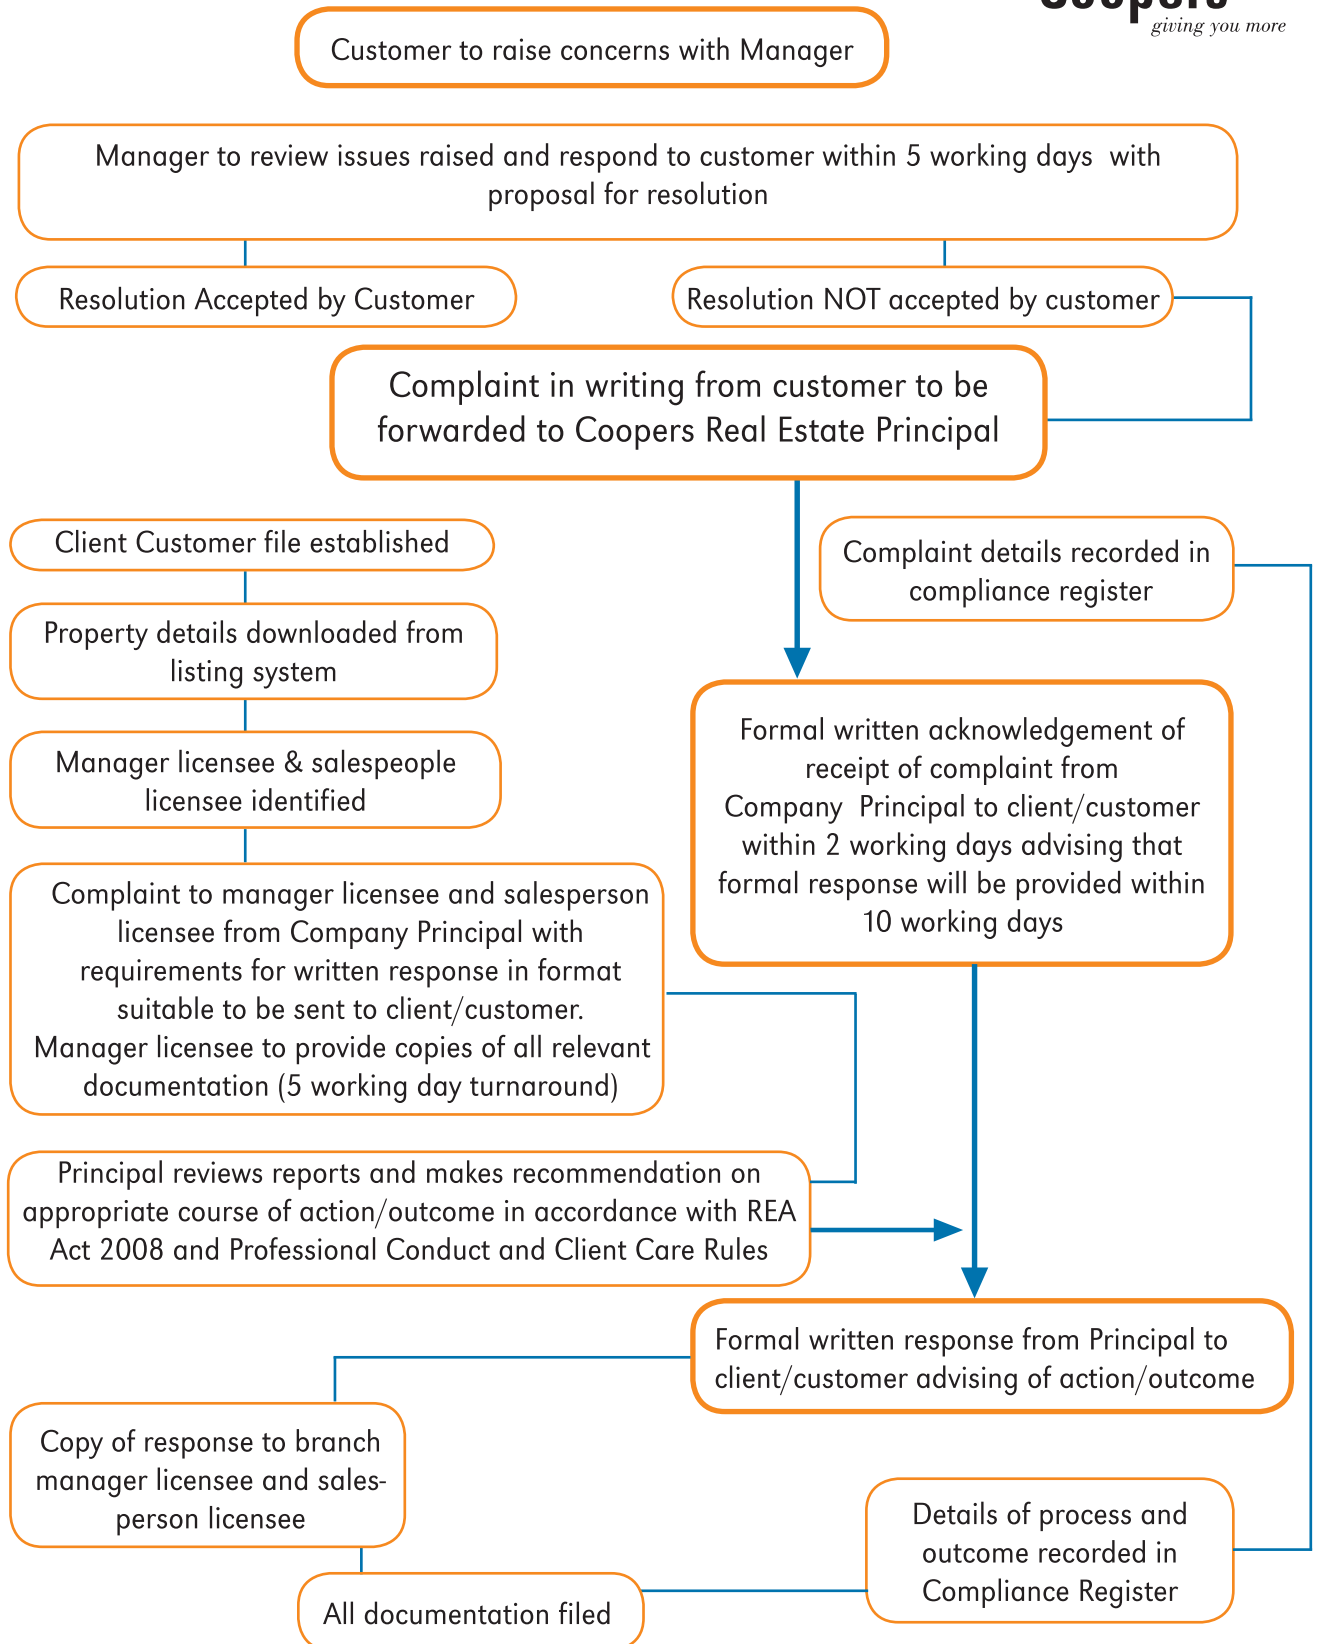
giving you more

Customer to raise concerns with Manager

Manager to review issues raised and respond to customer within 5 working days with proposal for resolution

Resolution Accepted by Customer

Resolution NOT accepted by customer

Complaint in writing from customer to be forwarded to Coopers Real Estate Principal

Client Customer file established

Complaint details recorded in compliance register

Property details downloaded from listing system

Formal written acknowledgement of receipt of complaint from Company Principal to client/customer within 2 working days advising that formal response will be provided within 10 working days

Manager licensee & salespeople licensee identified

Complaint to manager licensee and salesperson licensee from Company Principal with requirements for written response in format suitable to be sent to client/customer. Manager licensee to provide copies of all relevant documentation (5 working day turnaround)

Principal reviews reports and makes recommendation on appropriate course of action/outcome in accordance with REA Act 2008 and Professional Conduct and Client Care Rules

Formal written response from Principal to client/customer advising of action/outcome

Copy of response to branch manager licensee and salesperson licensee

Details of process and outcome recorded in Compliance Register

All documentation filed